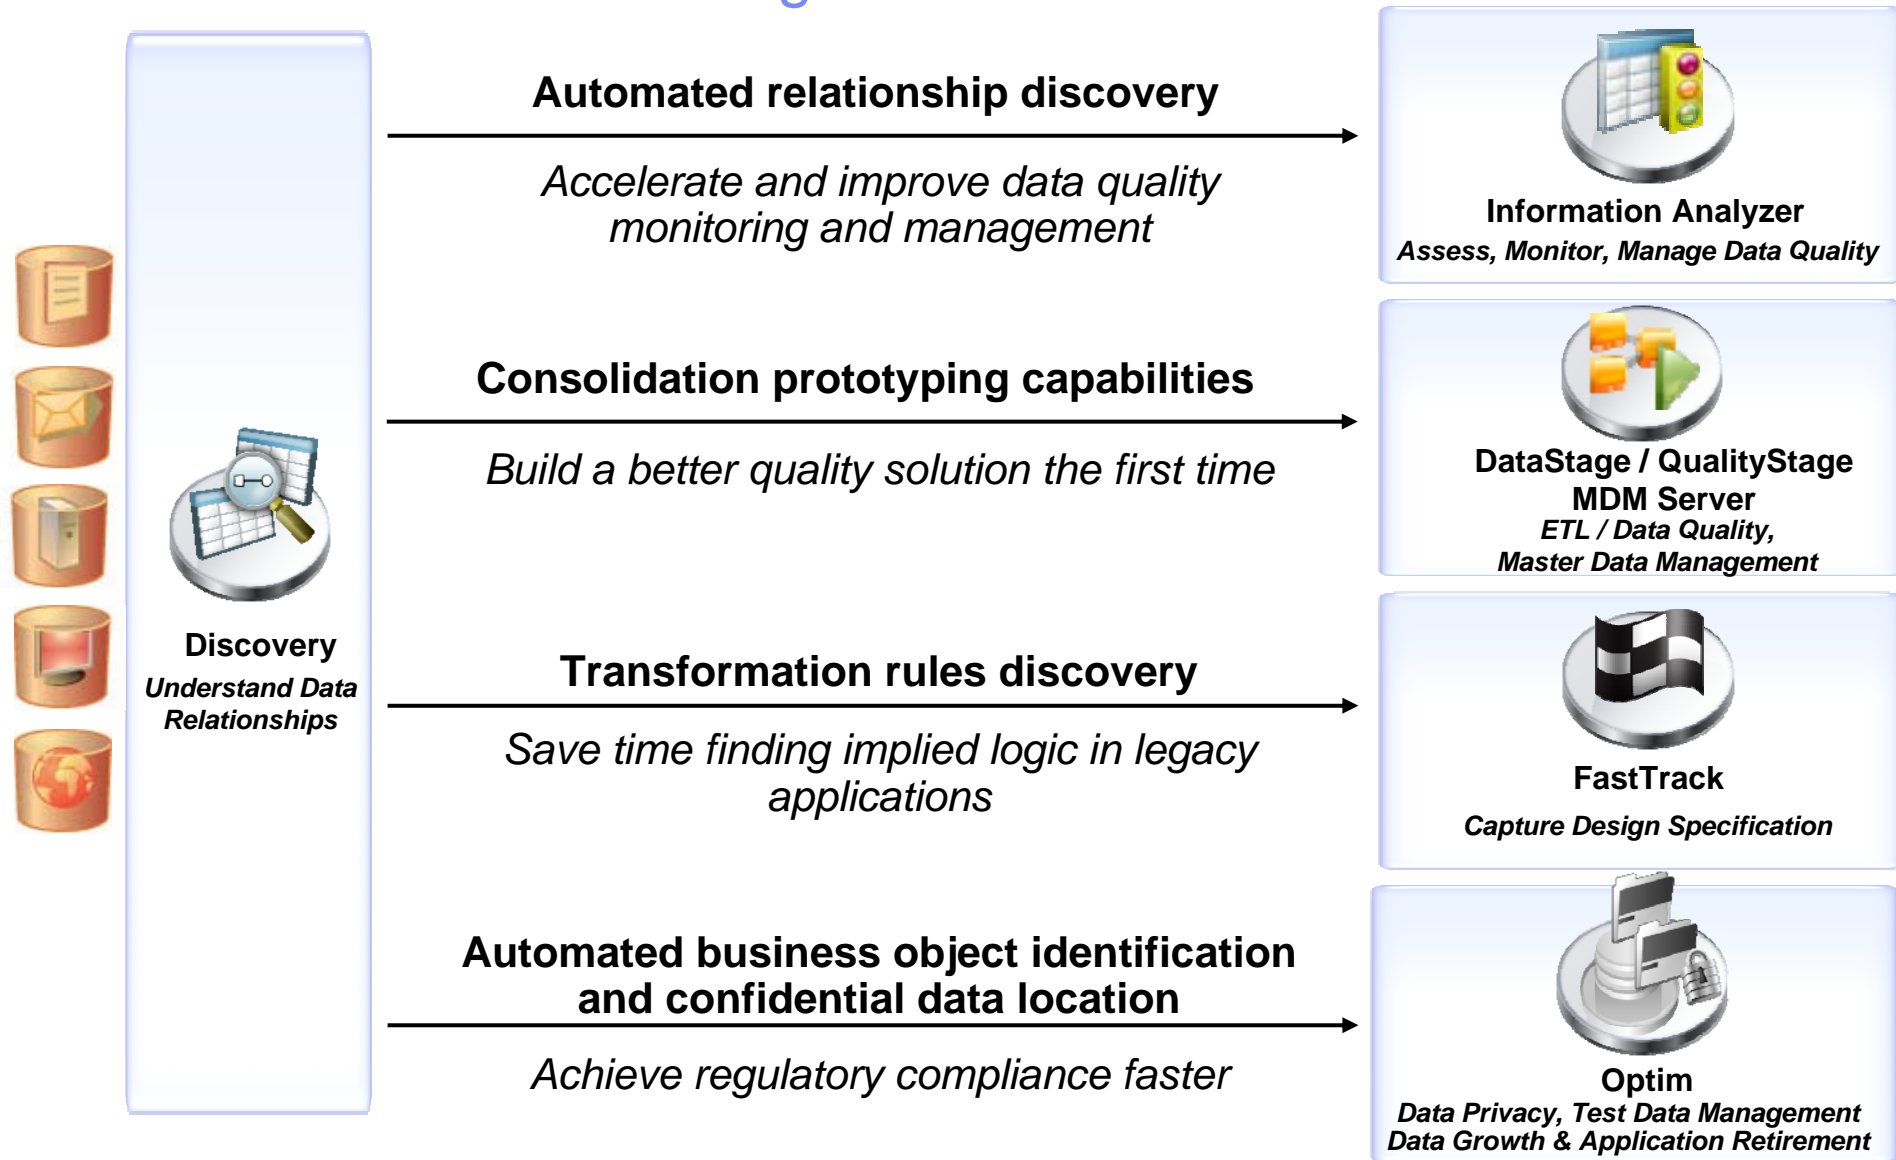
Discovery
Understand Data Relationships

Automated relationship discovery

Accelerate and improve data quality monitoring and management

Information Analyzer
Assess, Monitor, Manage Data Quality

Consolidation prototyping capabilities

Build a better quality solution the first time

DataStage / QualityStage
MDM Server
ETL / Data Quality, Master Data Management

Transformation rules discovery

Save time finding implied logic in legacy applications

FastTrack
Capture Design Specification

Automated business object identification and confidential data location

Achieve regulatory compliance faster

Optim
Data Privacy, Test Data Management
Data Growth & Application Retirement